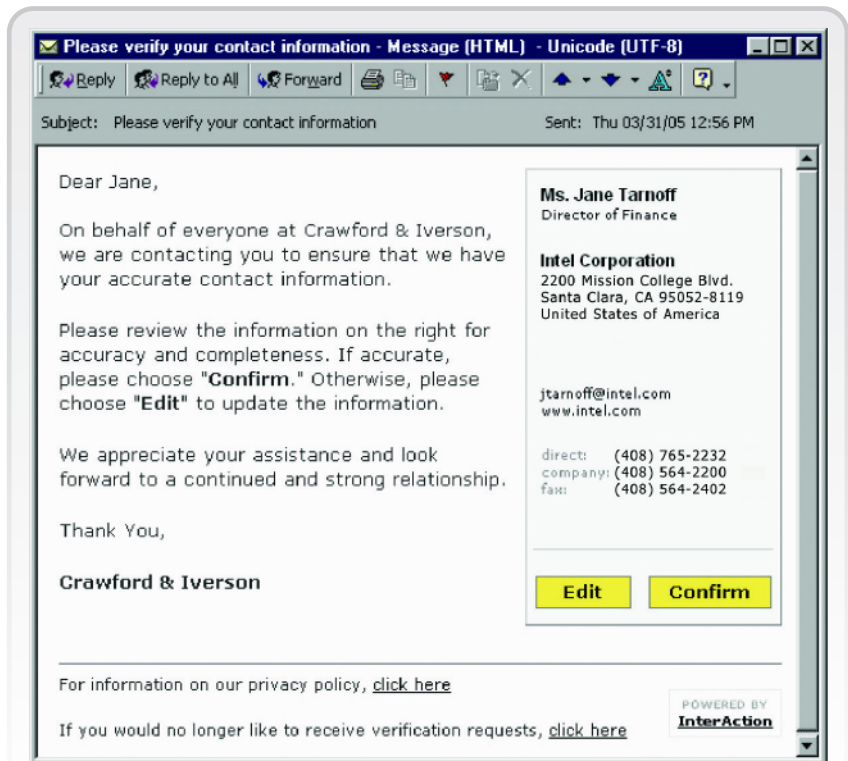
Please verify your contact information - Message (HTML) - Unicode (UTF-8)

Reply | Reply to All | Forward

Subject: Please verify your contact information

Sent: Thu 03/31/05 12:56 PM

Dear Jane,

On behalf of everyone at Crawford & Iverson, we are contacting you to ensure that we have your accurate contact information.

Please review the information on the right for accuracy and completeness. If accurate, please choose "**Confirm**." Otherwise, please choose "**Edit**" to update the information.

We appreciate your assistance and look forward to a continued and strong relationship.

Thank You,

**Crawford & Iverson**

**Ms. Jane Tarnoff**
Director of Finance

**Intel Corporation**
2200 Mission College Blvd.
Santa Clara, CA 95052-8119
United States of America

jtarnoff@intel.com
www.intel.com

direct: (408) 765-2232
company: (408) 564-2200
fax: (408) 564-2402

Edit | Confirm

For information on our privacy policy, click here

If you would no longer like to receive verification requests, click here

POWERED BY
InterAction